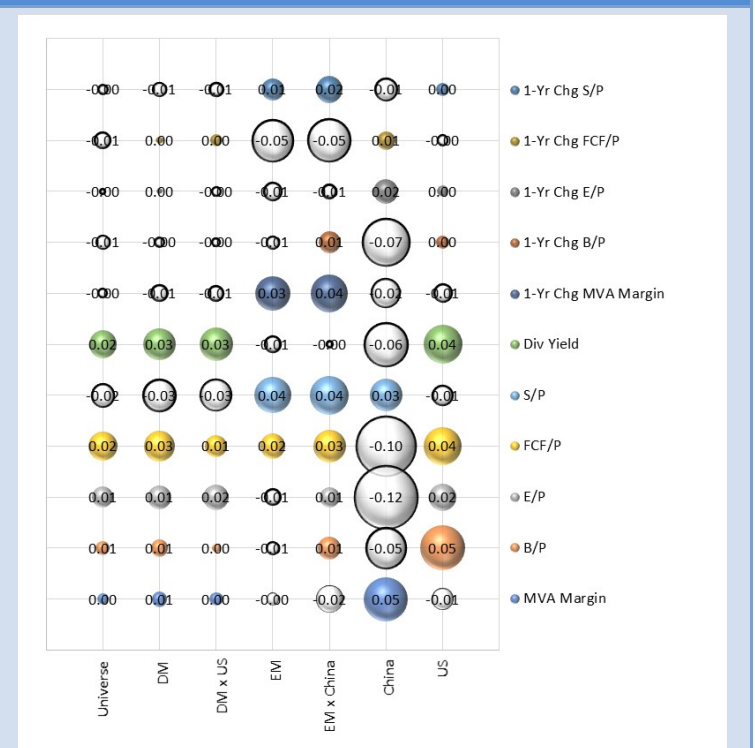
| | Universe | DM | DM x US | EM | EM x China | China | US | |
|---|---|---|---|---|---|---|---|---|
| | -0.00 | -0.01 | -0.01 | 0.01 | 0.02 | -0.01 | 0.00 | 1-Yr Chg S/P |
| | -0.01 | 0.00 | 0.00 | -0.05 | -0.05 | 0.01 | -0.00 | 1-Yr Chg FCF/P |
| | -0.00 | 0.00 | -0.00 | -0.01 | -0.01 | 0.02 | 0.00 | 1-Yr Chg E/P |
| | -0.01 | -0.00 | -0.00 | -0.01 | 0.01 | -0.07 | 0.00 | 1-Yr Chg B/P |
| | -0.00 | -0.01 | -0.01 | 0.03 | 0.04 | -0.02 | -0.01 | 1-Yr Chg MVA Margin |
| | 0.02 | 0.03 | 0.03 | -0.01 | -0.00 | -0.06 | 0.04 | Div Yield |
| | -0.02 | -0.03 | -0.03 | 0.04 | 0.04 | 0.03 | -0.01 | S/P |
| | 0.02 | 0.03 | 0.01 | 0.02 | 0.03 | -0.10 | 0.04 | FCF/P |
| | 0.01 | 0.01 | 0.02 | -0.01 | 0.01 | -0.12 | 0.02 | E/P |
| | 0.01 | 0.01 | 0.00 | -0.01 | 0.01 | -0.05 | 0.05 | B/P |
| | 0.00 | 0.01 | 0.00 | -0.00 | -0.02 | 0.05 | -0.01 | MVA Margin |